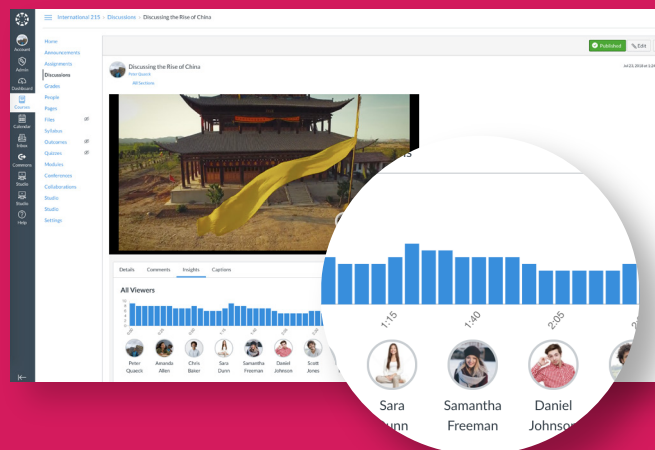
International 215 › Discussions › Discussing the Rise of China

Account
Admin
Dashboard
Courses
Calendar
Inbox
Commons
Studio
Studio
Help

Home
Announcements
Assignments
Discussions
Grades
People
Pages
Files
Syllabus
Outcomes
Quizzes
Modules
Conferences
Collaborations
Studio
Studio
Settings

Published
Edit

Discussing the Rise of China
Peter Queeck
All Sections

Jul 23, 2018 at 1:24

Details
Comments
Insights
Captions

All Viewers

Peter Queeck
Amanda Allen
Chris Baker
Sara Dunn
Samantha Freeman
Daniel Johnson
Scott Jones

1:15
1:40
2:05

Sara
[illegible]unn
Samantha
Freeman
Daniel
Johnso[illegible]